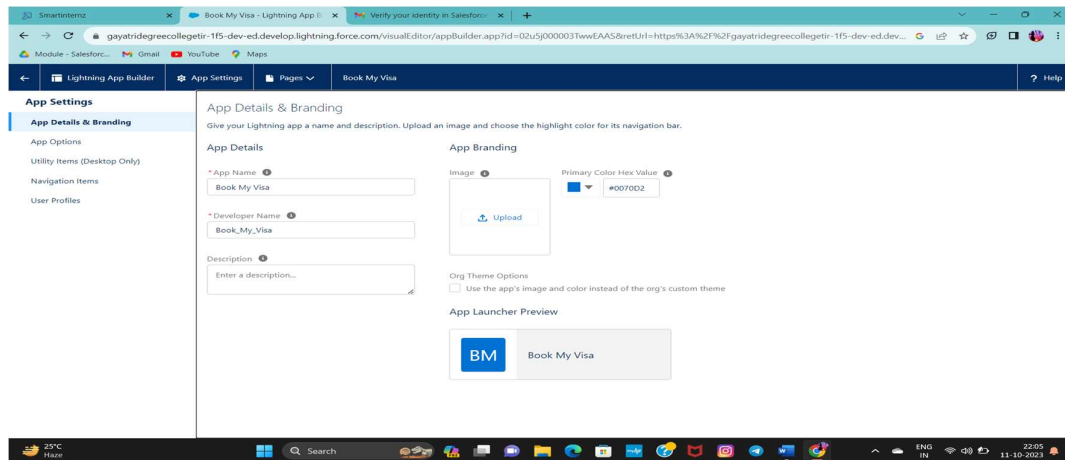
Smartinternz
Book My Visa - Lightning App B
Verify your identity in Salesforce
gayatridegreecollegetir-1f5-dev-ed.develop.lightning.force.com/visualEditor/appBuilder.app?id=02u5j000003TwwEAAS&retUrl=https%3A%2F%2Fgayatridegreecollegetir-1f5-dev-ed.dev...
Module - Salesforc... Gmail YouTube Maps
Lightning App Builder
App Settings
Pages
Book My Visa
? Help

App Settings
App Details & Branding
App Options
Utility Items (Desktop Only)
Navigation Items
User Profiles

App Details & Branding
Give your Lightning app a name and description. Upload an image and choose the highlight color for its navigation bar.

App Details
*App Name
Book My Visa
*Developer Name
Book_My_Visa
Description
Enter a description...

App Branding
Image
Upload
Primary Color Hex Value
#0070D2
Org Theme Options
Use the app's image and color instead of the org's custom theme
App Launcher Preview
BM
Book My Visa

25°C
Haze
Search
ENG
IN
22:05
11-10-2023